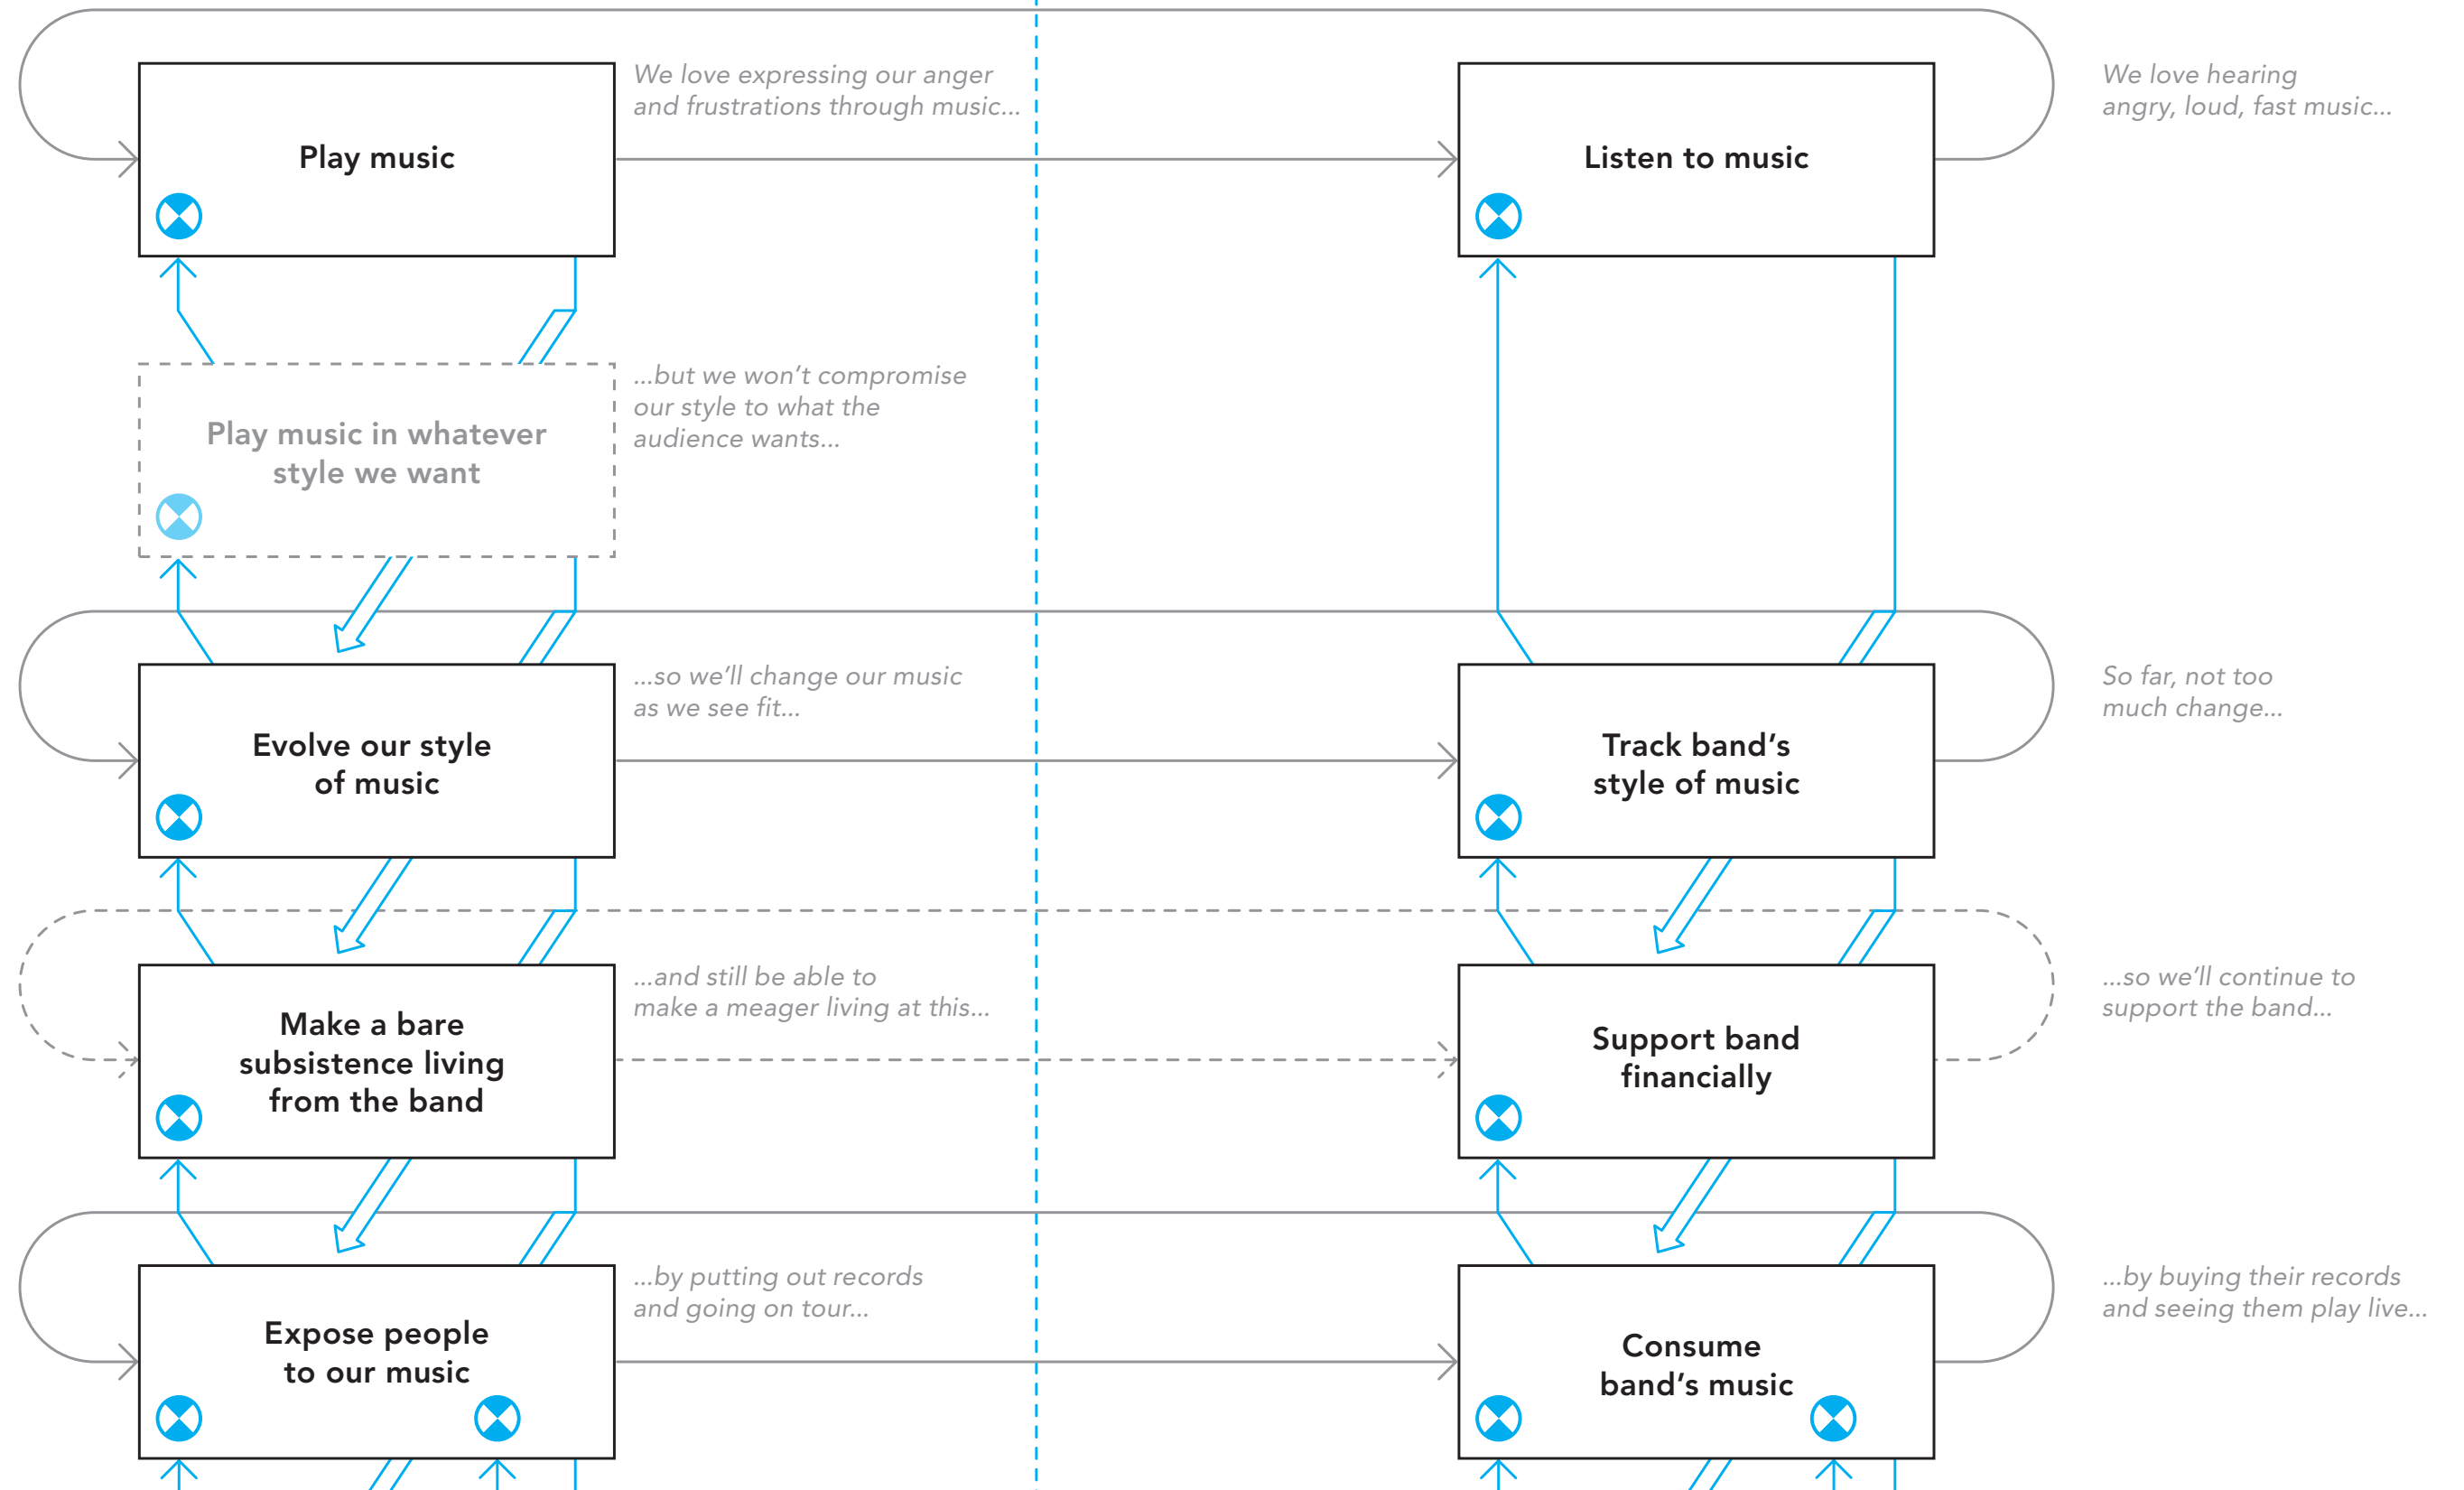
Play music

We love expressing our anger and frustrations through music...

Listen to music

We love hearing angry, loud, fast music...

Play music in whatever style we want

...but we won't compromise our style to what the audience wants...

Evolve our style of music

...so we'll change our music as we see fit...

Track band's style of music

So far, not too much change...

Make a bare subsistence living from the band

...and still be able to make a meager living at this...

Support band financially

...so we'll continue to support the band...

Expose people to our music

...by putting out records and going on tour...

Consume band's music

...by buying their records and seeing them play live...